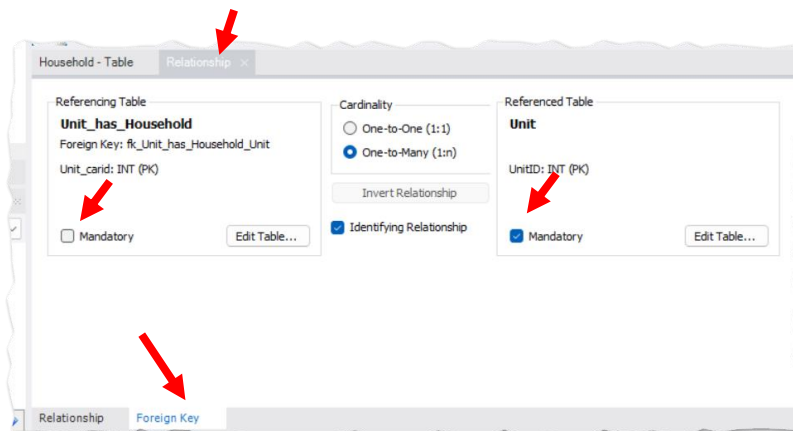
Household - Table
Relationship ×

Referencing Table
Unit_has_Household
Foreign Key: fk_Unit_has_Household_Unit
Unit_carid: INT (PK)
Mandatory
Edit Table...

Cardinality
One-to-One (1:1)
One-to-Many (1:n)
Invert Relationship
Identifying Relationship

Referenced Table
Unit
UnitID: INT (PK)
Mandatory
Edit Table...

Relationship
Foreign Key